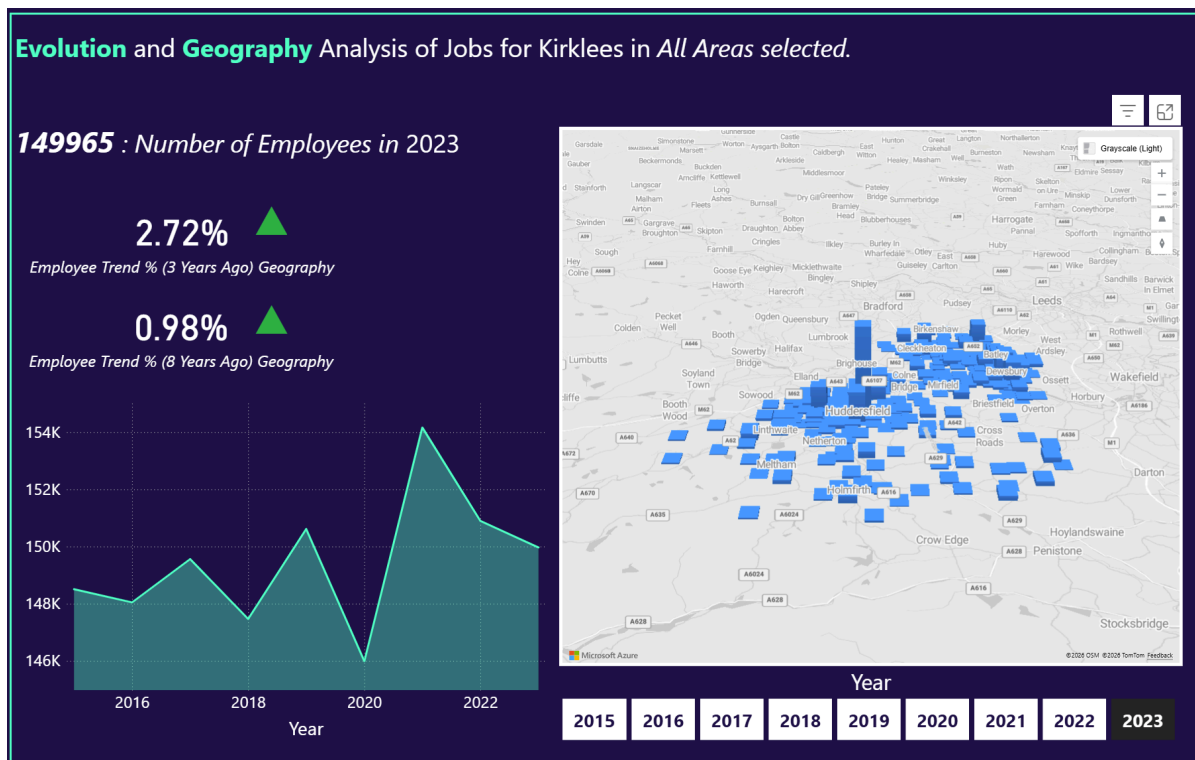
Evolution and Geography Analysis of Jobs for Kirklees in All Areas selected.

149965 : Number of Employees in 2023

2.72%

Employee Trend % (3 Years Ago) Geography

0.98%

Employee Trend % (8 Years Ago) Geography

154K
152K
150K
148K
146K

2016 2018 2020 2022

Year

Grayscale (Light)

Bradford
Leeds
Halifax
Huddersfield
Dewsbury
Wakefield
Cleckheaton
Batley
Mirfield
Ossett
Holmfirth
Meltham
Penistone
Harrogate
Ilkley
Stocksbridge
Crow Edge
Hoylandswaine
Darton

Microsoft Azure

©2026 OSM ©2026 TomTom Feedback

Year

| 2015 | 2016 | 2017 | 2018 | 2019 | 2020 | 2021 | 2022 | 2023 |